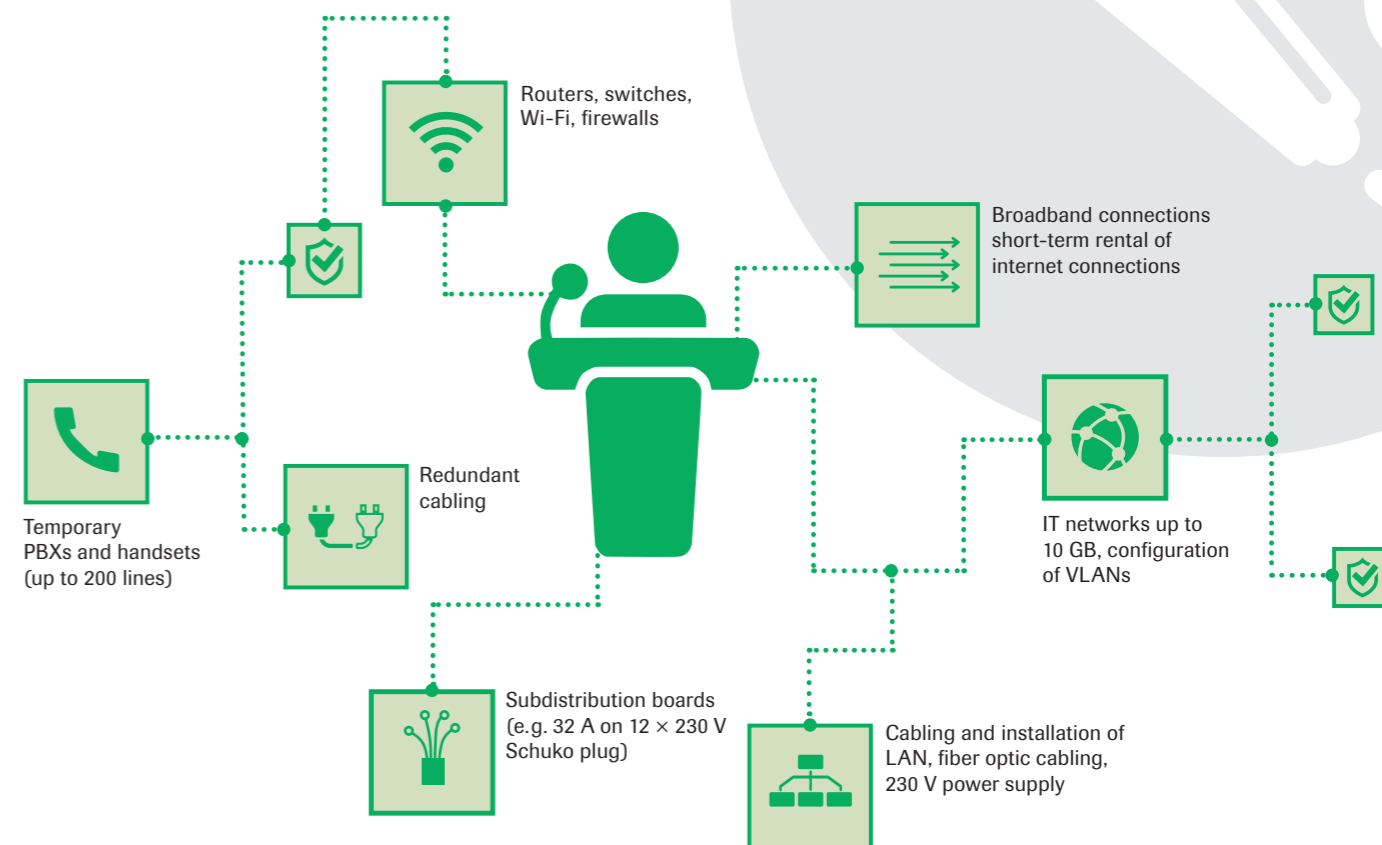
Routers, switches, Wi-Fi, firewalls

Broadband connections short-term rental of internet connections

Temporary PBXs and handsets (up to 200 lines)

Redundant cabling

IT networks up to 10 GB, configuration of VLANs

Subdistribution boards (e.g. 32 A on 12 × 230 V Schuko plug)

Cabling and installation of LAN, fiber optic cabling, 230 V power supply